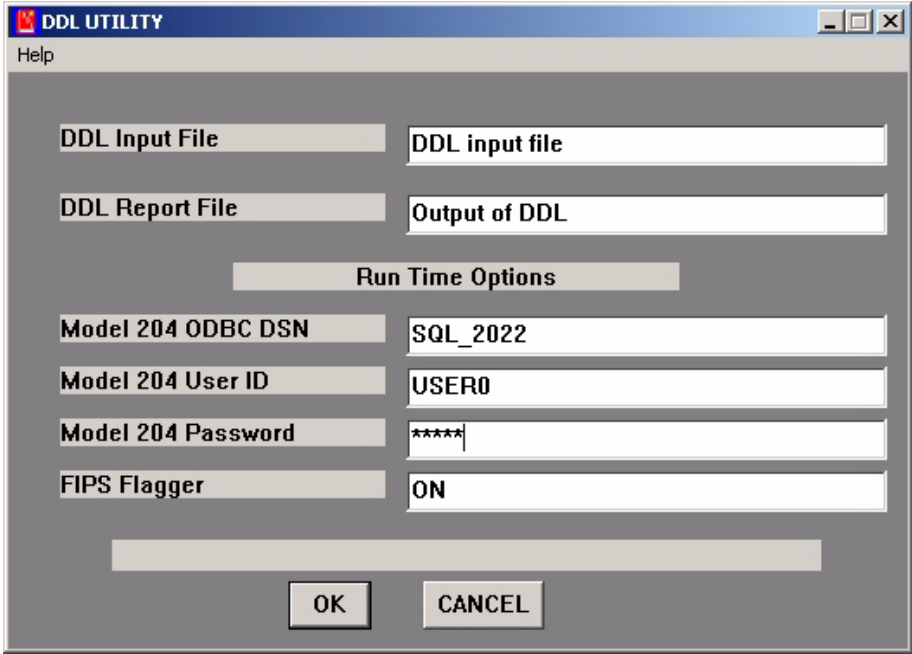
DDL UTILITY

Help

DDL Input File
DDL input file

DDL Report File
Output of DDL

Run Time Options

Model 204 ODBC DSN
SQL_2022

Model 204 User ID
USER0

Model 204 Password
*****

FIPS Flagger
ON

OK
CANCEL